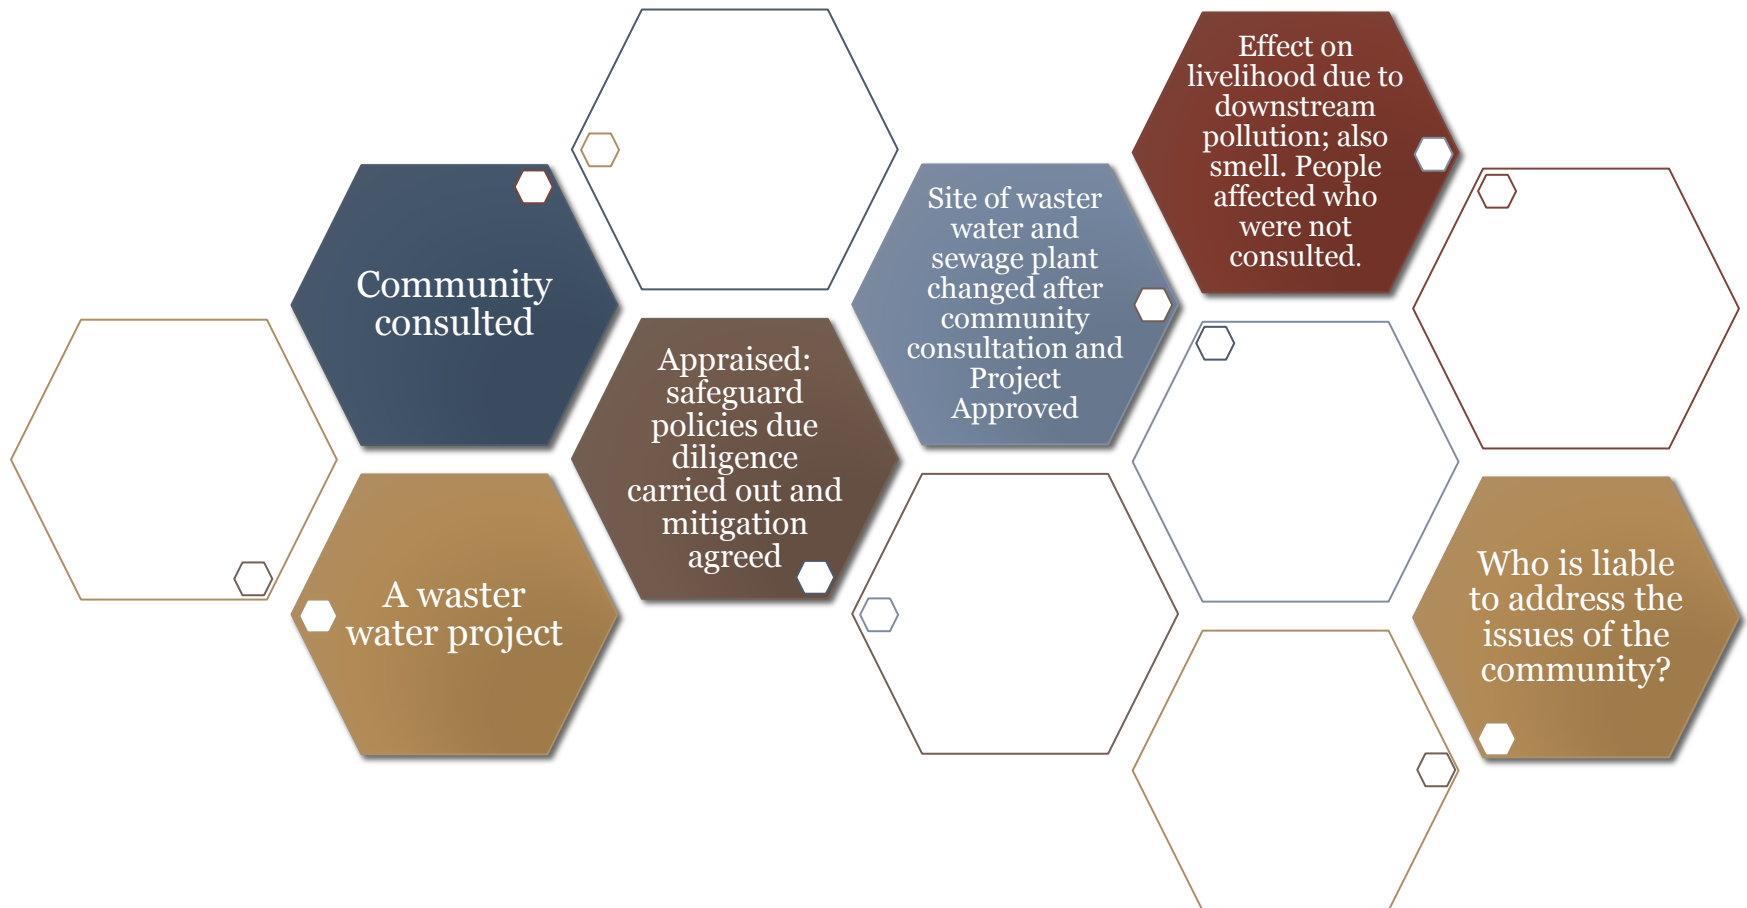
A waster water project

Community consulted

Appraised: safeguard policies due diligence carried out and mitigation agreed

Site of waster water and sewage plant changed after community consultation and Project Approved

Effect on livelihood due to downstream pollution; also smell. People affected who were not consulted.

Who is liable to address the issues of the community?